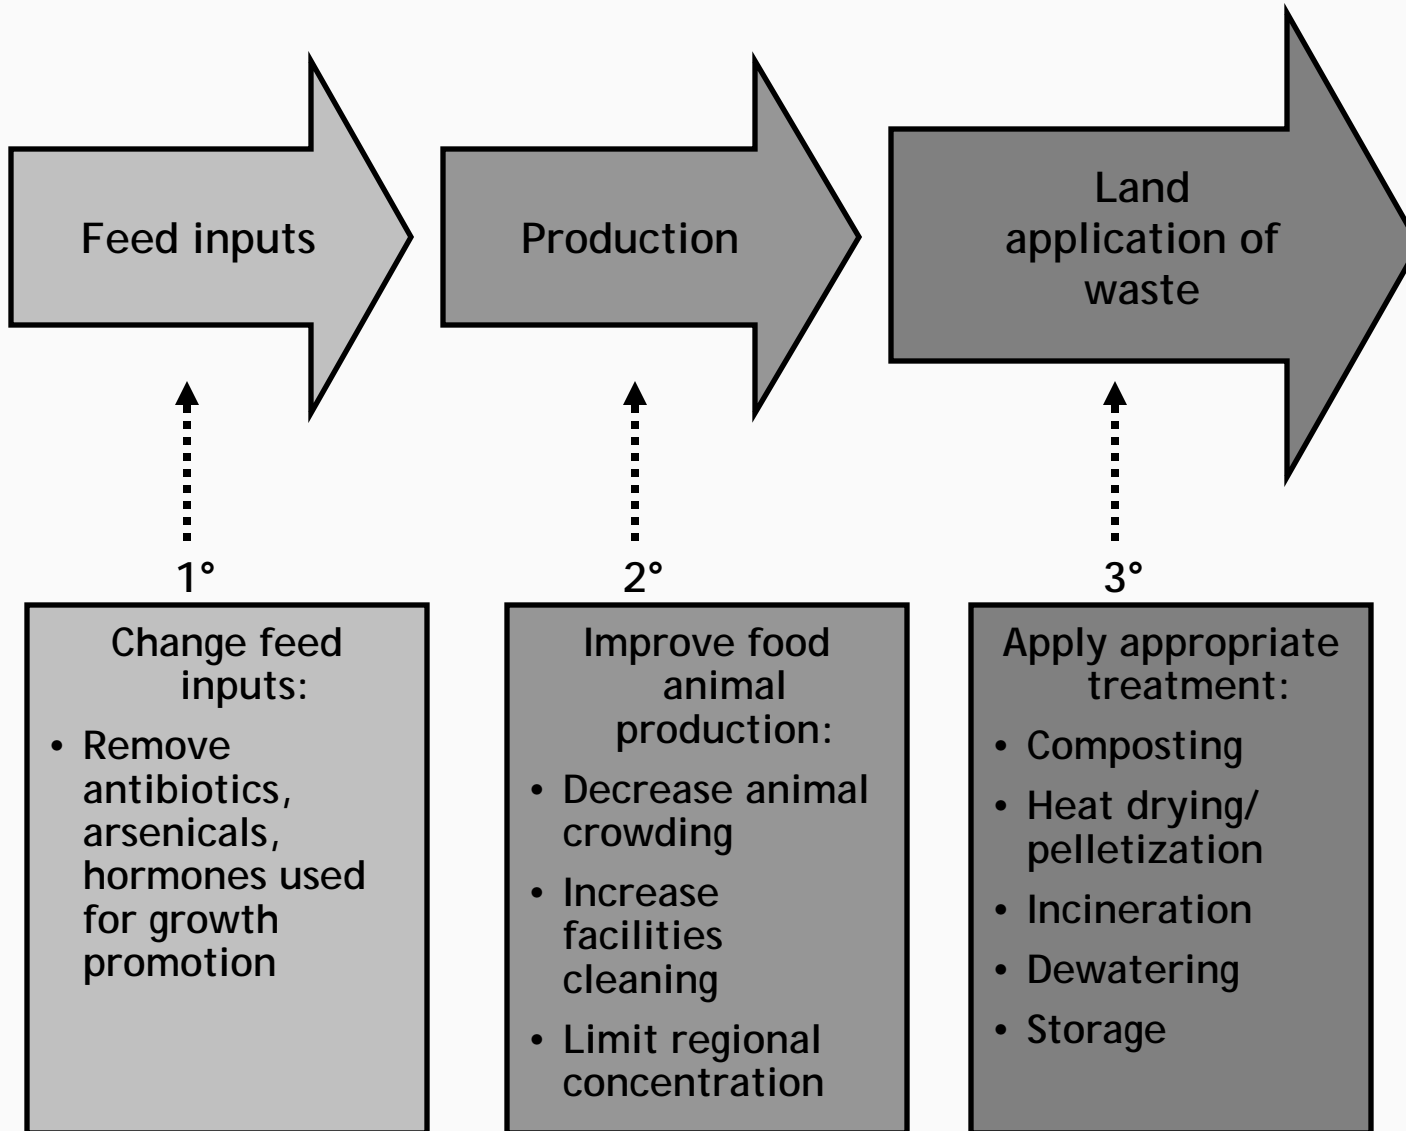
Feed inputs

Production

Land application of waste

1°

Change feed inputs:

• Remove antibiotics, arsenicals, hormones used for growth promotion

2°

Improve food animal production:

• Decrease animal crowding
• Increase facilities cleaning
• Limit regional concentration

3°

Apply appropriate treatment:

• Composting
• Heat drying/ pelletization
• Incineration
• Dewatering
• Storage